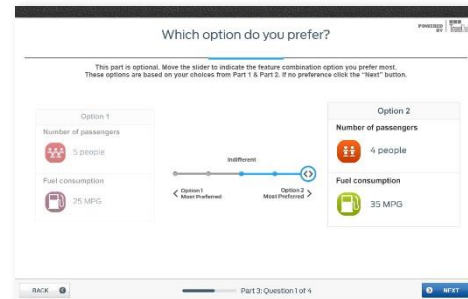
POWERED BY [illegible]

Which option do you prefer?

This part is optional. Move the slider to indicate the feature combination option you prefer most. These options are based on your choices from Part 1 & Part 2. If no preference click the "Next" button.

Option 1

Number of passengers

5 people

Fuel consumption

25 MPG

Indifferent

< Option 1 Most Preferred

Option 2 Most Preferred >

Option 2

Number of passengers

4 people

Fuel consumption

35 MPG

BACK

Part 3: Question 1 of 4

NEXT